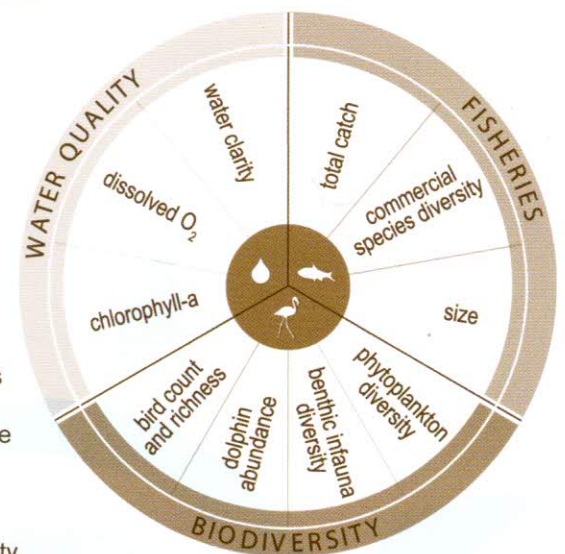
WATER QUALITY
water clarity
dissolved $O_2$
chlorophyll-a

FISHERIES
total catch
commercial species diversity
size

BIODIVERSITY
phytoplankton diversity
benthic infauna diversity
dolphin abundance
bird count and richness

s
e
ty